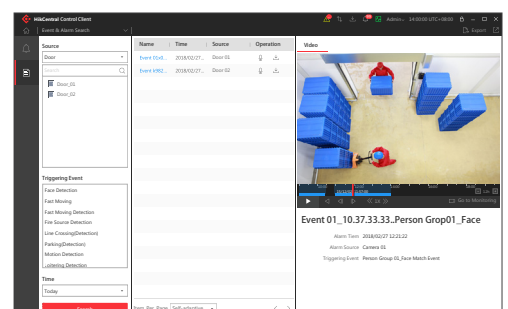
HikCentral Control Client

Admin 14:00:00 UTC+08:00

Event & Alarm Search

Export

Source

Door

Search

Door_01

Door_02

Triggering Event

Face Detection

Fast Moving

Fast Moving Detection

Fire Source Detection

Line Crossing(Detection)

Parking(Detection)

Motion Detection

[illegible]ering Detection

Time

Today

Search

| Name | Time | Source | Operation |
|---|---|---|---|
| Event 01(E... | 2018/02/27... | Door 01 | |
| Event 0(9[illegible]... | 2018/02/27... | Door 02 | |

Item Per Page Self-adaptive

Video

1X

Go to Monitoring

Event 01_10.37.33.33_Person Grop01_Face

Alarm Time 2018/02/27 12:21:12

Alarm Source Camera 01

Triggering Event Person Group 01_Face Match Event